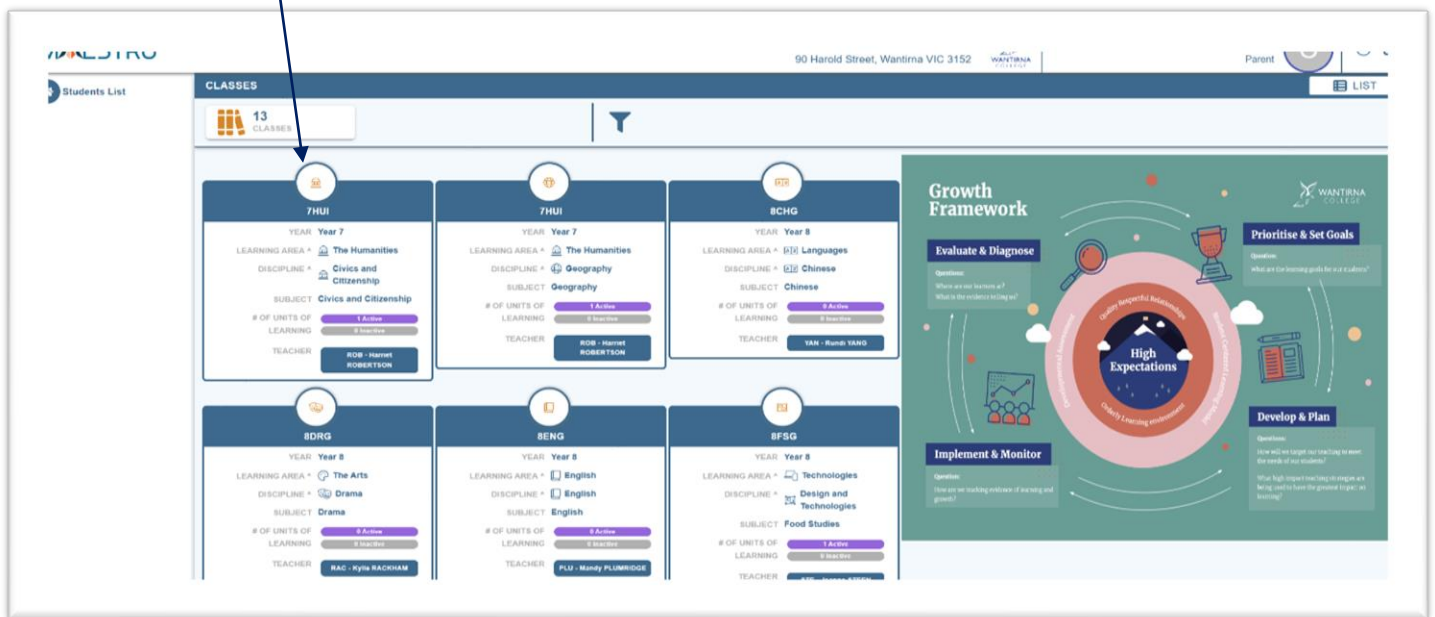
MAESTRO

90 Harold Street, Wantirna VIC 3152 WANTIRNA COLLEGE Parent

Students List

CLASSES

LIST

13 CLASSES

7HUI
YEAR Year 7
LEARNING AREA * The Humanities
DISCIPLINE * Civics and Citizenship
SUBJECT Civics and Citizenship
# OF UNITS OF LEARNING 1 Active 0 Inactive
TEACHER ROB - Harriet ROBERTSON

7HUI
YEAR Year 7
LEARNING AREA * The Humanities
DISCIPLINE * Geography
SUBJECT Geography
# OF UNITS OF LEARNING 1 Active 0 Inactive
TEACHER ROB - Harriet ROBERTSON

8CHG
YEAR Year 8
LEARNING AREA * Languages
DISCIPLINE * Chinese
SUBJECT Chinese
# OF UNITS OF LEARNING 0 Active 0 Inactive
TEACHER YAN - Rundi YANG

8DRG
YEAR Year 8
LEARNING AREA * The Arts
DISCIPLINE * Drama
SUBJECT Drama
# OF UNITS OF LEARNING 0 Active 0 Inactive
TEACHER RAC - Kylia RACKHAM

8ENG
YEAR Year 8
LEARNING AREA * English
DISCIPLINE * English
SUBJECT English
# OF UNITS OF LEARNING 0 Active 0 Inactive
TEACHER PLU - Mandy PLUMRIDGE

8FSG
YEAR Year 8
LEARNING AREA * Technologies
DISCIPLINE * Design and Technologies
SUBJECT Food Studies
# OF UNITS OF LEARNING 1 Active 0 Inactive
TEACHER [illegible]

Growth Framework

WANTIRNA COLLEGE

Evaluate & Diagnose
Questions:
Where are our learners at?
What is the evidence telling us?

Prioritise & Set Goals
Question:
What are the learning goals for our students?

High Expectations

Quality Respectful Relationships
Student Centred Learning
Orderly Learning environment
Differentiated Instruction

Implement & Monitor
Question:
How are we tracking evidence of learning and growth?

Develop & Plan
Questions:
How will we target our teaching to meet the needs of our students?
What high impact teaching strategies are being used to have the greatest impact on learning?